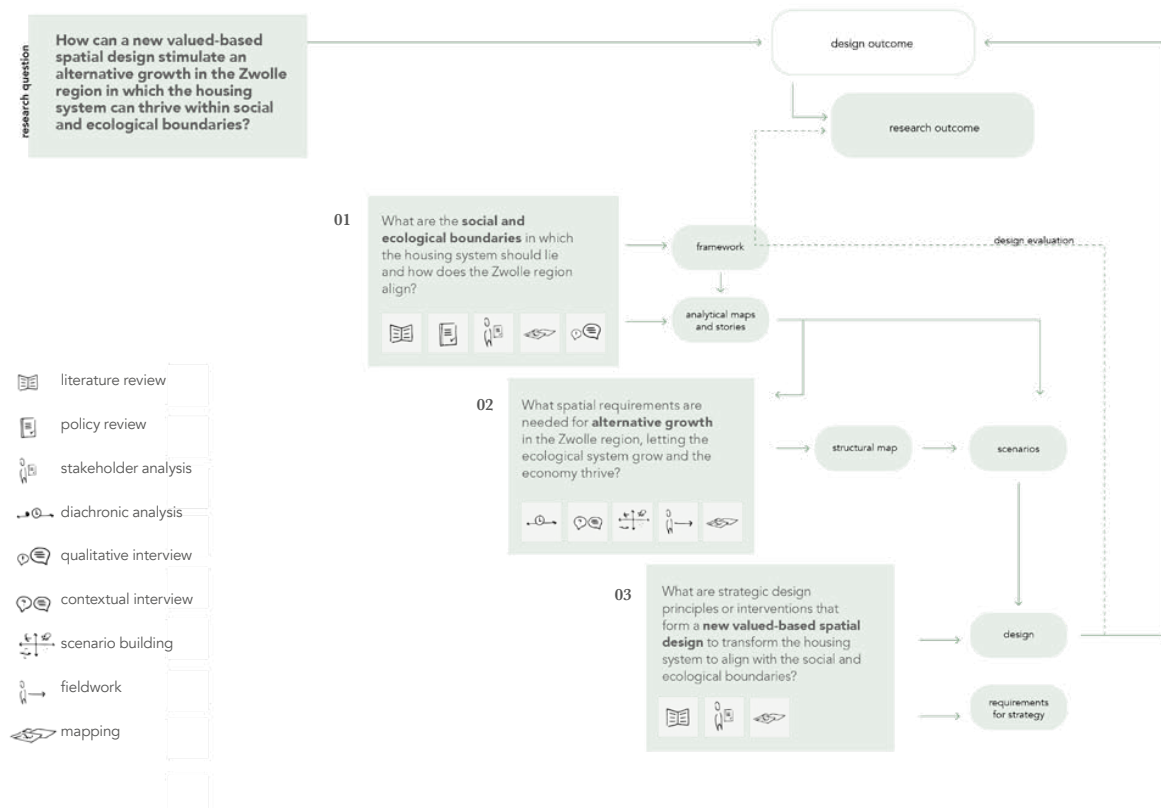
research question

How can a new valued-based spatial design stimulate an alternative growth in the Zwolle region in which the housing system can thrive within social and ecological boundaries?

design outcome

research outcome

01

What are the **social and ecological boundaries** in which the housing system should lie and how does the Zwolle region align?

framework

design evaluation

analytical maps and stories

02

What spatial requirements are needed for **alternative growth** in the Zwolle region, letting the ecological system grow and the economy thrive?

structural map

scenarios

03

What are strategic design principles or interventions that form a **new valued-based spatial design** to transform the housing system to align with the social and ecological boundaries?

design

requirements for strategy

literature review

policy review

stakeholder analysis

diachronic analysis

qualitative interview

contextual interview

scenario building

fieldwork

mapping